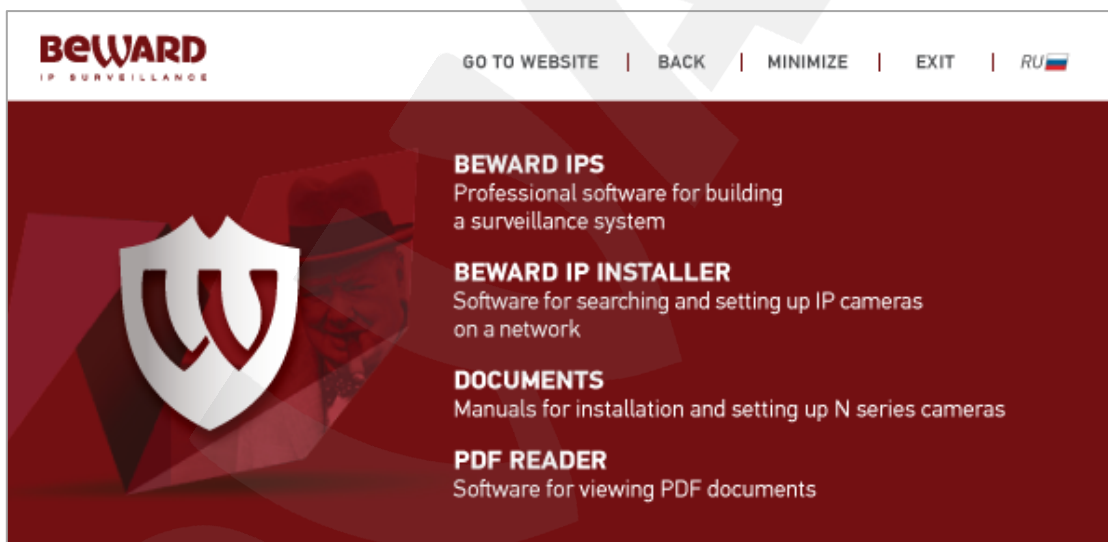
BEWARD
IP SURVEILLANCE

GO TO WEBSITE | BACK | MINIMIZE | EXIT | RU

BEWARD IPS
Professional software for building a surveillance system

BEWARD IP INSTALLER
Software for searching and setting up IP cameras on a network

DOCUMENTS
Manuals for installation and setting up N series cameras

PDF READER
Software for viewing PDF documents